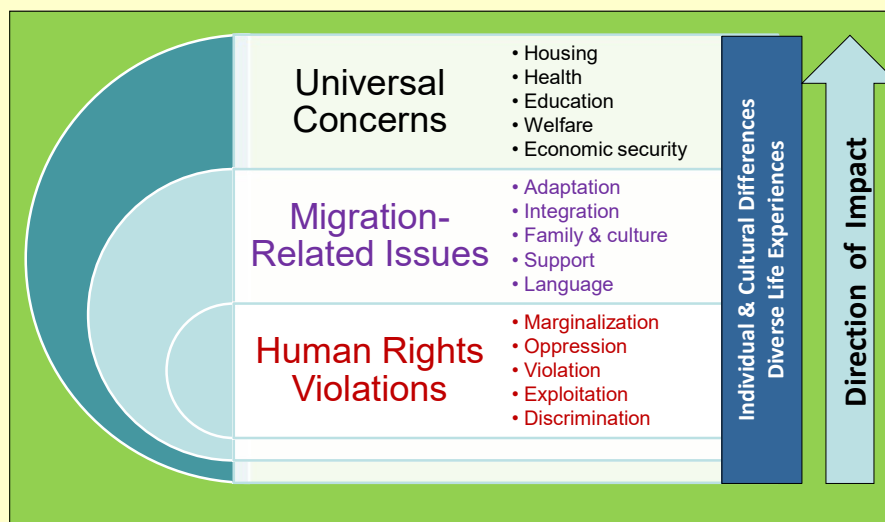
Universal Concerns

• Housing
• Health
• Education
• Welfare
• Economic security

Migration-Related Issues

• Adaptation
• Integration
• Family & culture
• Support
• Language

Human Rights Violations

• Marginalization
• Oppression
• Violation
• Exploitation
• Discrimination

Individual & Cultural Differences
Diverse Life Experiences

Direction of Impact